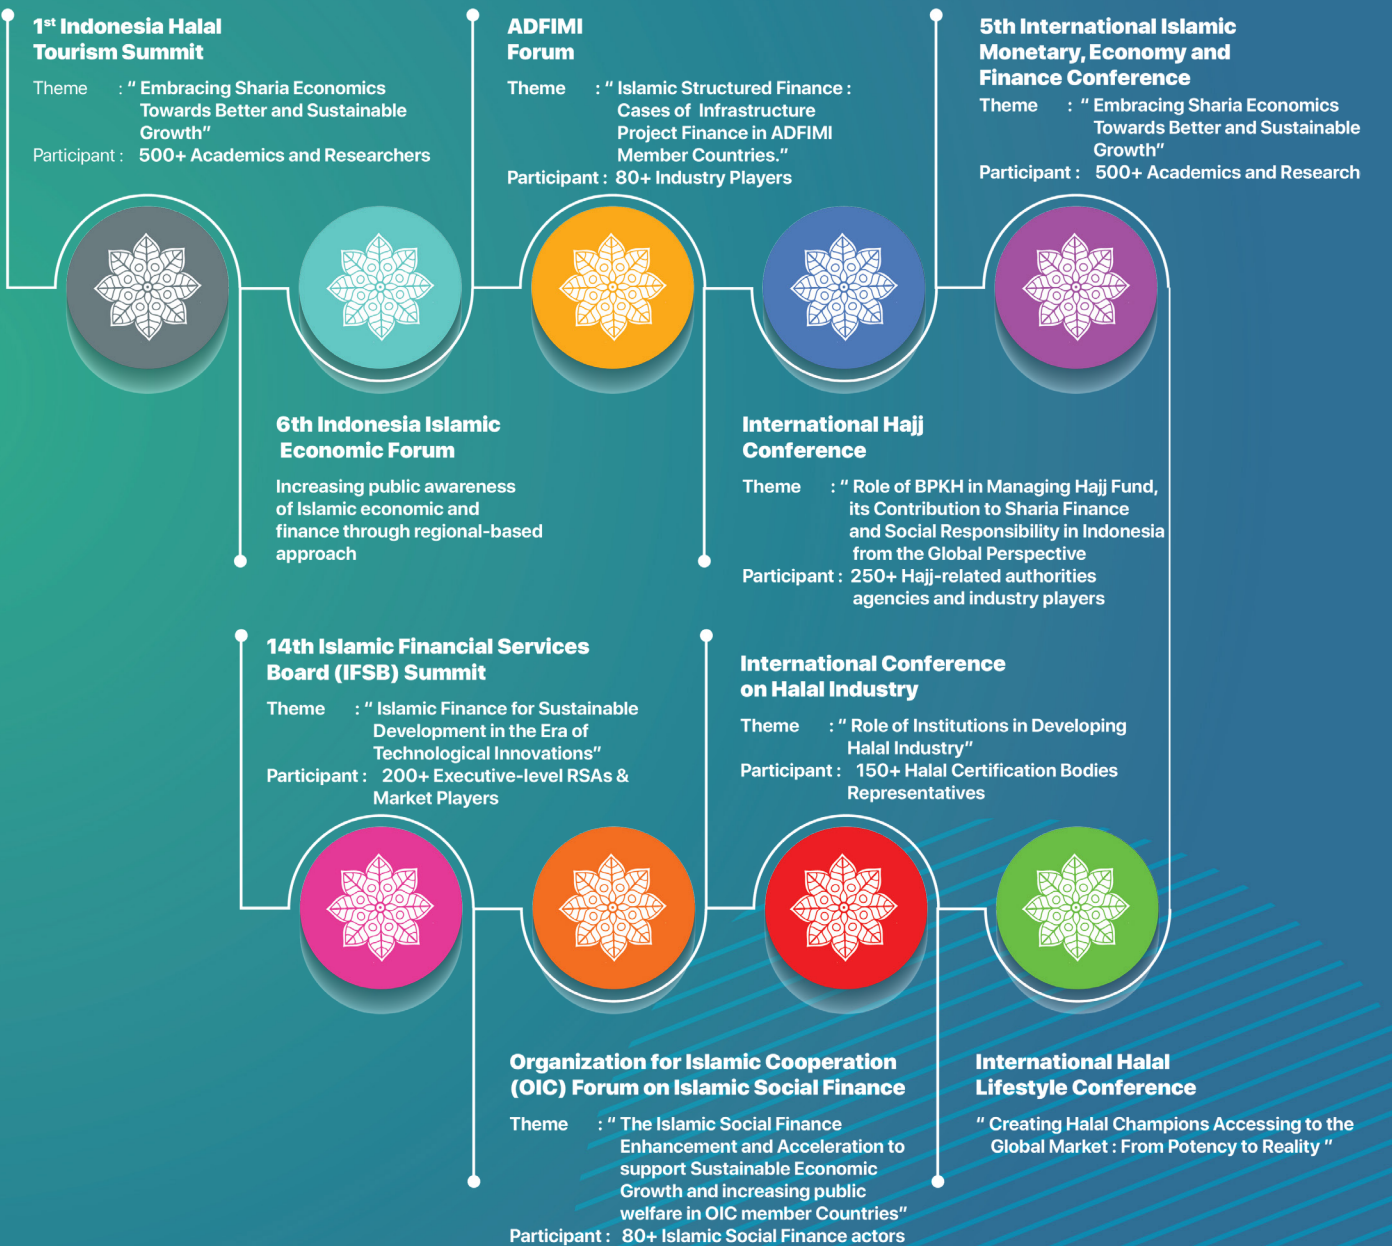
$1^{st}$ Indonesia Halal Tourism Summit

Theme : " Embracing Sharia Economics Towards Better and Sustainable Growth"
Participant : 500+ Academics and Researchers

ADFIMI Forum

Theme : " Islamic Structured Finance : Cases of Infrastructure Project Finance in ADFIMI Member Countries."
Participant : 80+ Industry Players

5th International Islamic Monetary, Economy and Finance Conference

Theme : " Embracing Sharia Economics Towards Better and Sustainable Growth"
Participant : 500+ Academics and Research

6th Indonesia Islamic Economic Forum

Increasing public awareness of Islamic economic and finance through regional-based approach

International Hajj Conference

Theme : " Role of BPKH in Managing Hajj Fund, its Contribution to Sharia Finance and Social Responsibility in Indonesia from the Global Perspective
Participant : 250+ Hajj-related authorities agencies and industry players

14th Islamic Financial Services Board (IFSB) Summit

Theme : " Islamic Finance for Sustainable Development in the Era of Technological Innovations"
Participant : 200+ Executive-level RSAs & Market Players

International Conference on Halal Industry

Theme : " Role of Institutions in Developing Halal Industry"
Participant : 150+ Halal Certification Bodies Representatives

Organization for Islamic Cooperation (OIC) Forum on Islamic Social Finance

Theme : " The Islamic Social Finance Enhancement and Acceleration to support Sustainable Economic Growth and increasing public welfare in OIC member Countries"
Participant : 80+ Islamic Social Finance actors

International Halal Lifestyle Conference

" Creating Halal Champions Accessing to the Global Market : From Potency to Reality "